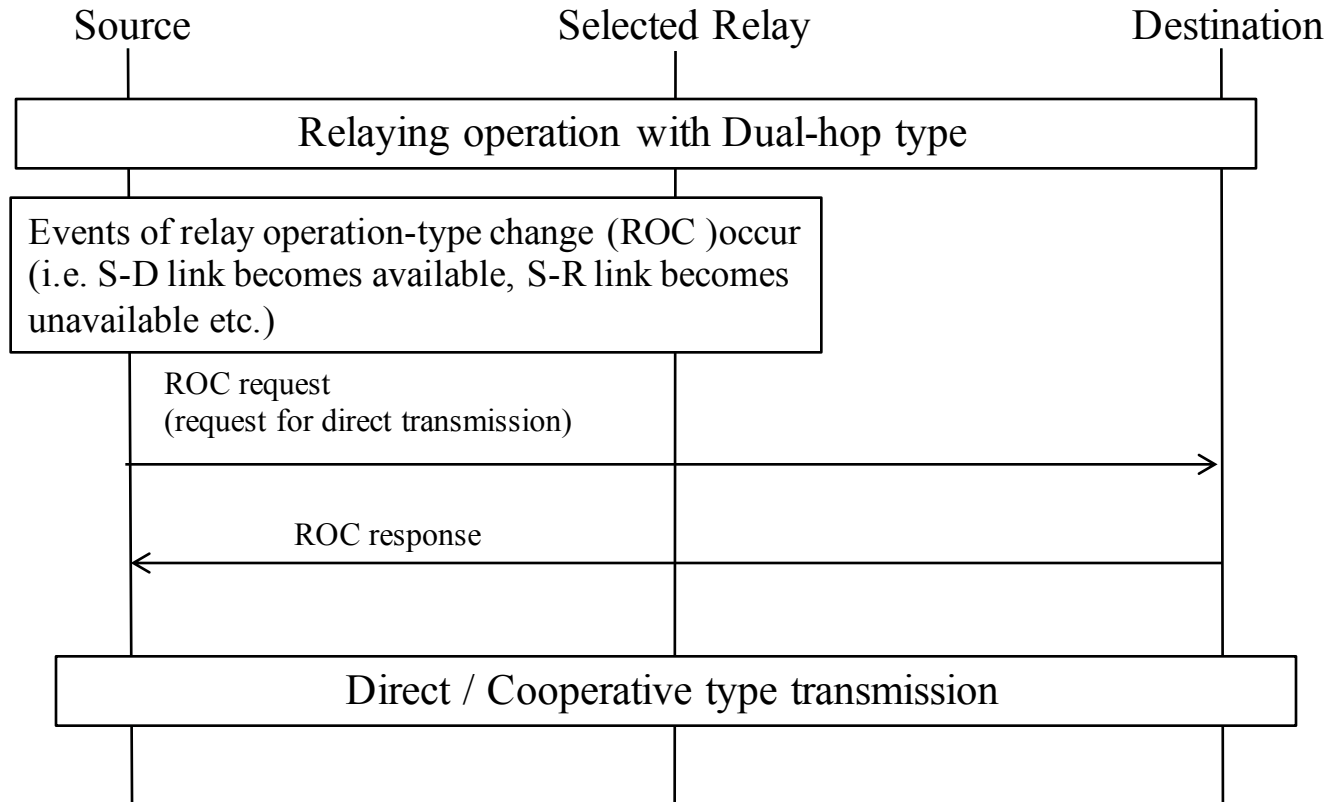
Source

Selected Relay

Destination

Relaying operation with Dual-hop type

Events of relay operation-type change (ROC )occur (i.e. S-D link becomes available, S-R link becomes unavailable etc.)

ROC request
(request for direct transmission)

ROC response

Direct / Cooperative type transmission